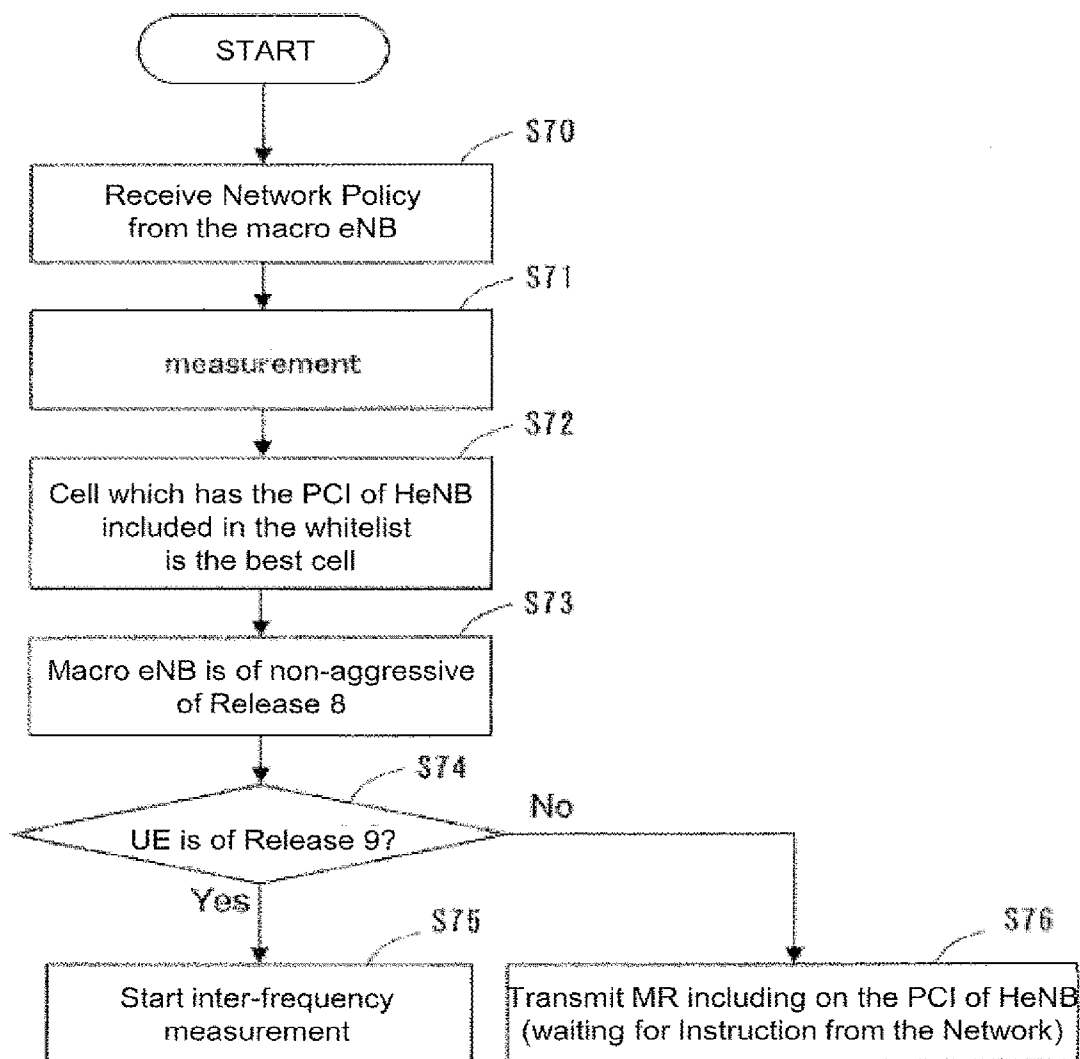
START

S70

Receive Network Policy from the macro eNB

S71

measurement

S72

Cell which has the PCI of HeNB included in the whitelist is the best cell

S73

Macro eNB is of non-aggressive of Release 8

S74

UE is of Release 9?

No

Yes

S75

Start inter-frequency measurement

S76

Transmit MR including on the PCI of HeNB (waiting for Instruction from the Network)